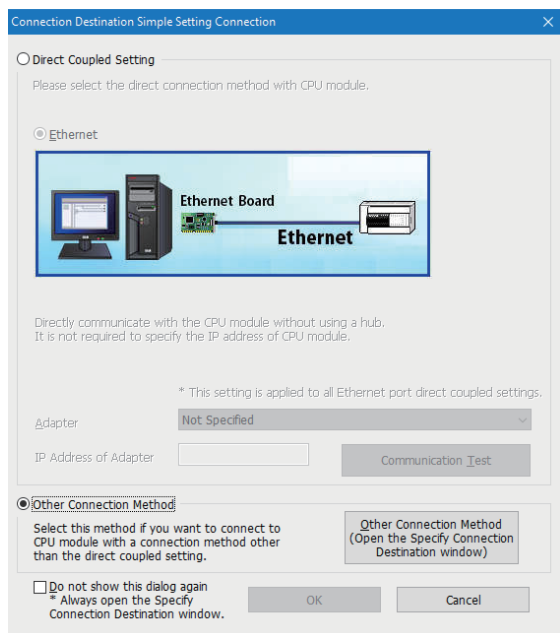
Connection Destination Simple Setting Connection

Direct Coupled Setting

Please select the direct connection method with CPU module.

Ethernet

Ethernet Board

Ethernet

Directly communicate with the CPU module without using a hub.
It is not required to specify the IP address of CPU module.

* This setting is applied to all Ethernet port direct coupled settings.

Adapter | Not Specified

IP Address of Adapter

Communication Test

Other Connection Method

Select this method if you want to connect to CPU module with a connection method other than the direct coupled setting.

Other Connection Method (Open the Specify Connection Destination window)

Do not show this dialog again
* Always open the Specify Connection Destination window.

OK

Cancel